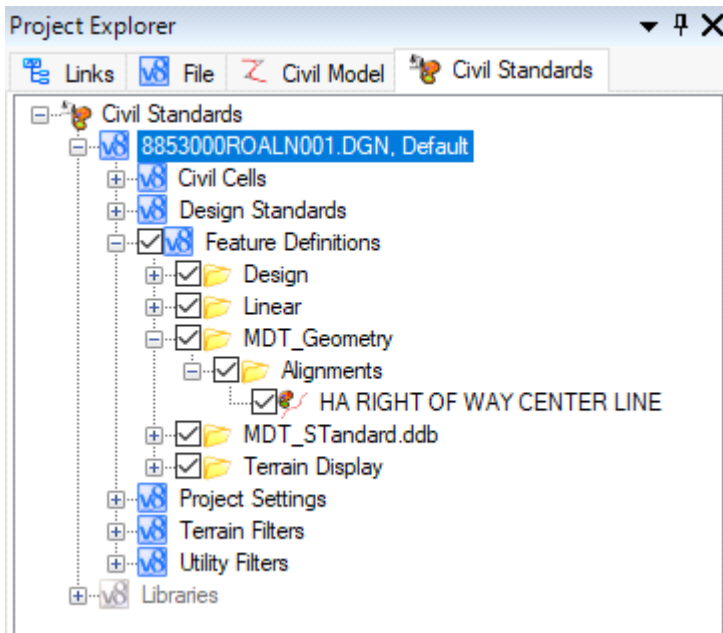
Project Explorer

Links V8 File Civil Model Civil Standards

Civil Standards
V8 8853000ROALN001.DGN, Default
V8 Civil Cells
V8 Design Standards
V8 Feature Definitions
Design
Linear
MDT_Geometry
Alignments
HA RIGHT OF WAY CENTER LINE
MDT_STandard.ddb
Terrain Display
V8 Project Settings
V8 Terrain Filters
V8 Utility Filters
V8 Libraries